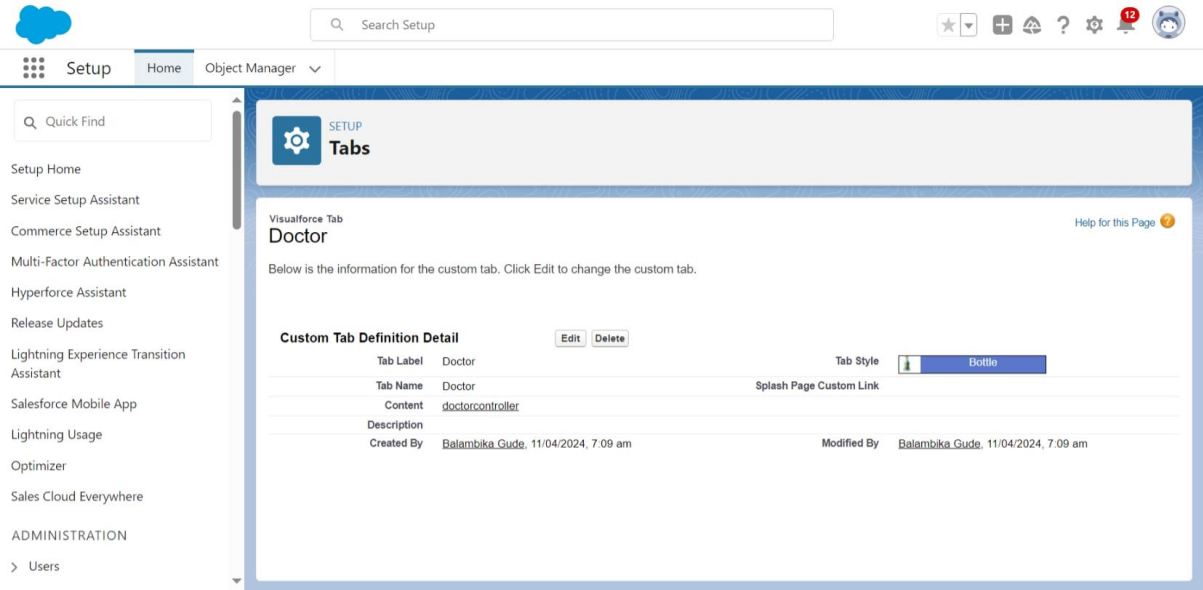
Search Setup

12

Setup Home Object Manager

Quick Find

Setup Home
Service Setup Assistant
Commerce Setup Assistant
Multi-Factor Authentication Assistant
Hyperforce Assistant
Release Updates
Lightning Experience Transition Assistant
Salesforce Mobile App
Lightning Usage
Optimizer
Sales Cloud Everywhere

ADMINISTRATION

Users

SETUP
Tabs

Visualforce Tab
Doctor

Help for this Page

Below is the information for the custom tab. Click Edit to change the custom tab.

Custom Tab Definition Detail Edit Delete

| | | | |
|---|---|---|---|
| Tab Label | Doctor | Tab Style | Bottle |
| Tab Name | Doctor | Splash Page Custom Link | |
| Content | doctorcontroller | | |
| Description | | | |
| Created By | Balambika Gude, 11/04/2024, 7:09 am | Modified By | Balambika Gude, 11/04/2024, 7:09 am |